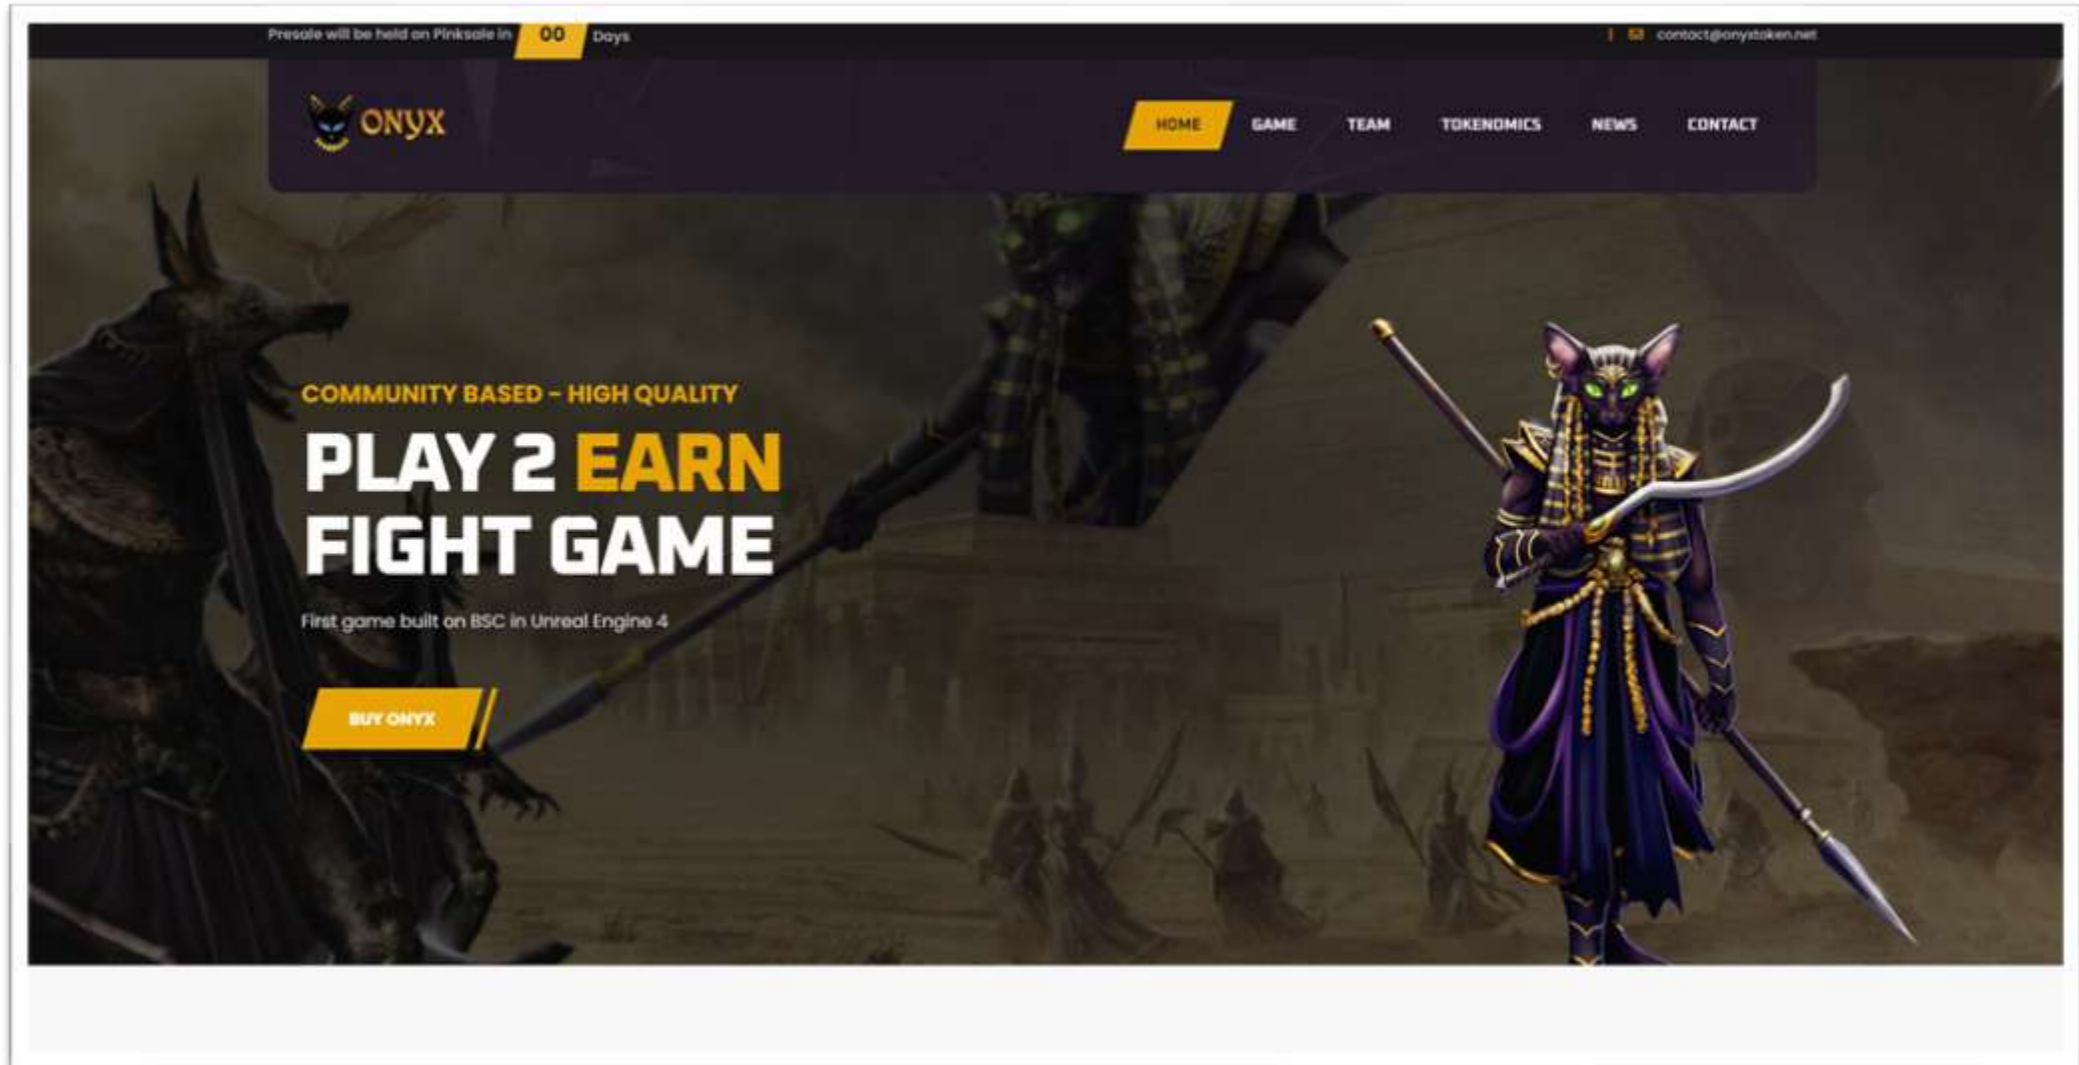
Presale will be held on Pinksale in 00 Days

contact@onyxtoken.net

ONYX

HOME GAME TEAM TOKENOMICS NEWS CONTACT

COMMUNITY BASED – HIGH QUALITY

PLAY 2 EARN FIGHT GAME

First game built on BSC in Unreal Engine 4

BUY ONYX